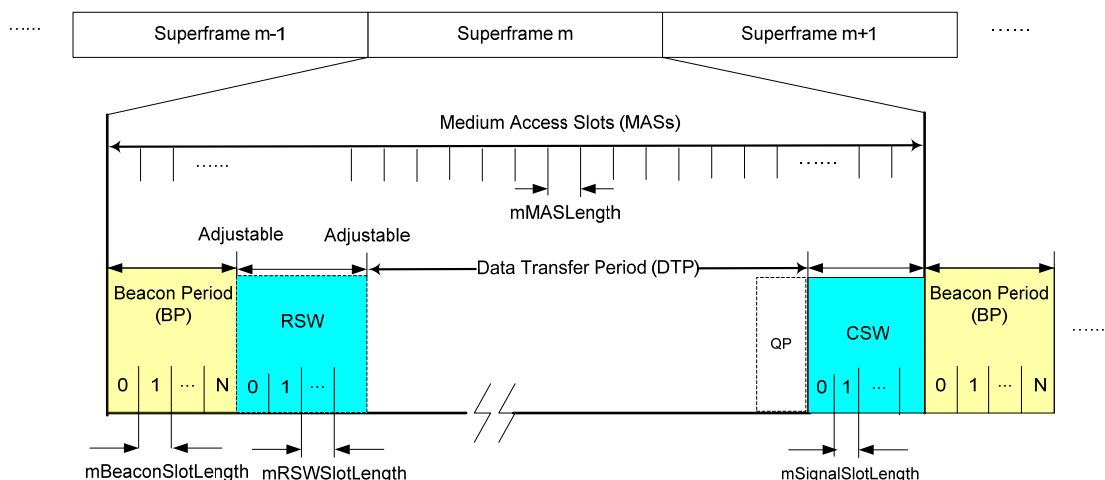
......

Superframe m-1

Superframe m

Superframe m+1

......

Medium Access Slots (MASs)

......

......

mMASLength

Adjustable

Adjustable

Data Transfer Period (DTP)

Beacon Period (BP)

0 1 ... N

RSW

0 1 ...

QP

CSW

0 1 ...

Beacon Period (BP)

0 1 ... N

......

mBeaconSlotLength

mRSWSlotLength

mSignalSlotLength